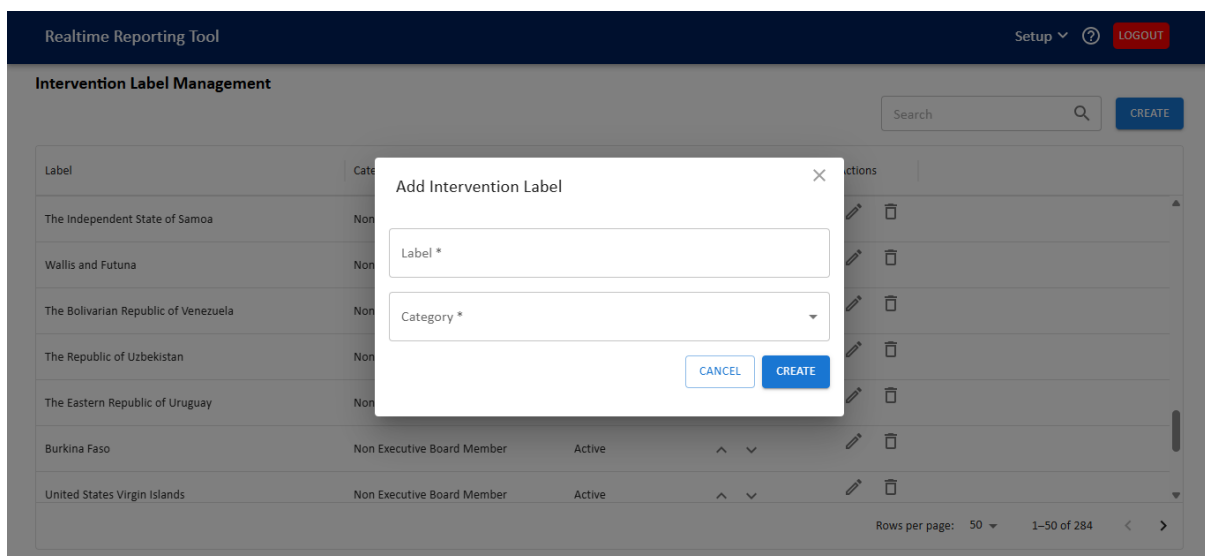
Realtime Reporting Tool

Setup ⌄ ? LOGOUT

Intervention Label Management

Search

CREATE

| Label | Cate | | | Actions |
|---|---|---|---|---|
| The Independent State of Samoa | Non | | | |
| Wallis and Futuna | Non | | | |
| The Bolivarian Republic of Venezuela | Non | | | |
| The Republic of Uzbekistan | Non | | | |
| The Eastern Republic of Uruguay | Non | | | |
| Burkina Faso | Non Executive Board Member | Active | | |
| United States Virgin Islands | Non Executive Board Member | Active | | |

Rows per page: 50 1–50 of 284

Add Intervention Label

Label *

Category *

CANCEL CREATE